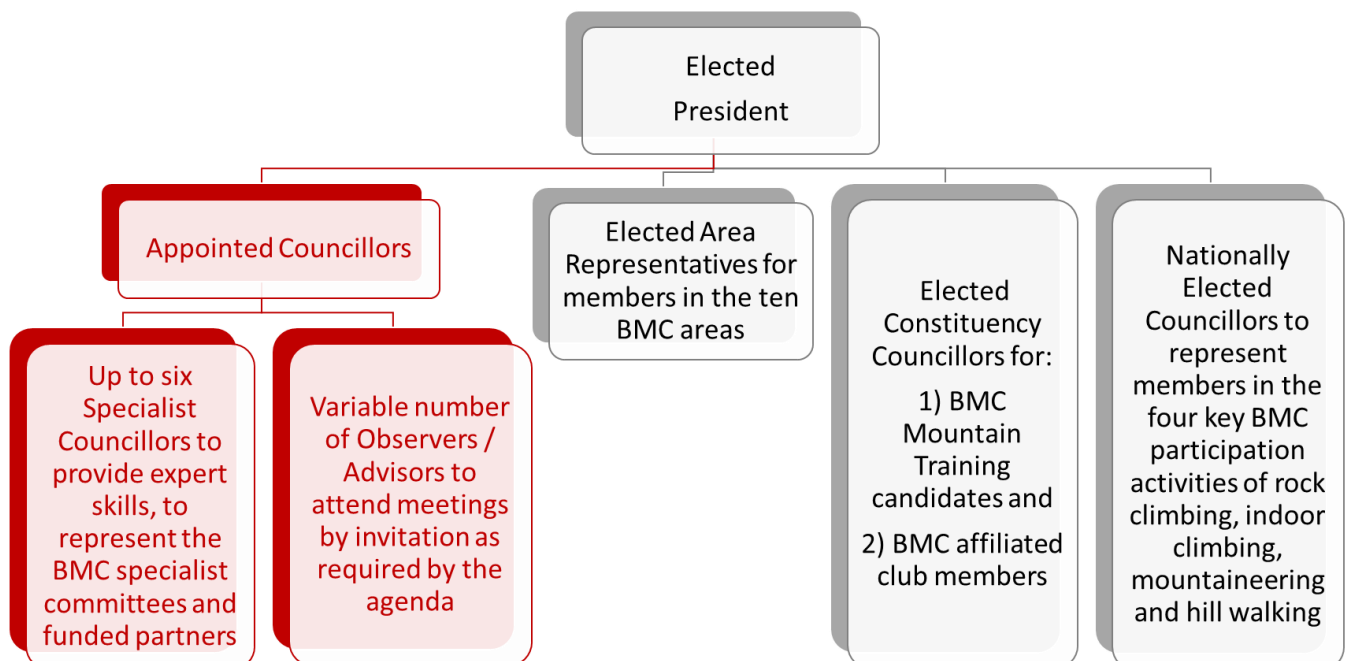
Elected President

Appointed Councillors

Up to six Specialist Councillors to provide expert skills, to represent the BMC specialist committees and funded partners

Variable number of Observers / Advisors to attend meetings by invitation as required by the agenda

Elected Area Representatives for members in the ten BMC areas

Elected Constituency Councillors for:

1) BMC Mountain Training candidates and

2) BMC affiliated club members

Nationally Elected Councillors to represent members in the four key BMC participation activities of rock climbing, indoor climbing, mountaineering and hill walking